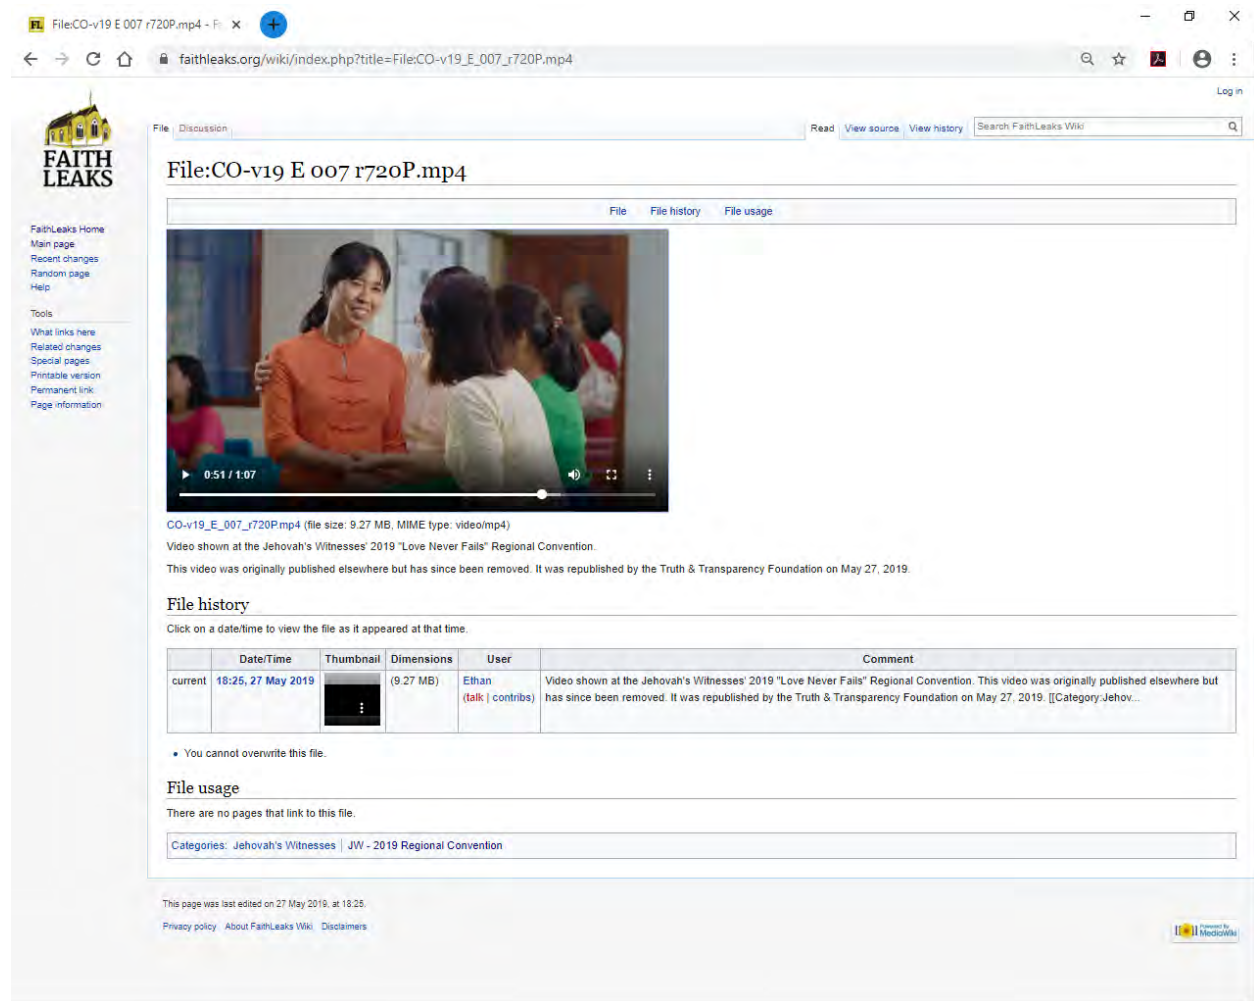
FL File:CO-v19 E 007 r720P.mp4 - Fa ×

faithleaks.org/wiki/index.php?title=File:CO-v19_E_007_r720P.mp4

Log in

FAITH LEAKS

File Discussion

Read View source View history Search FaithLeaks Wiki

File:CO-v19 E 007 r720P.mp4

File File history File usage

FaithLeaks Home
Main page
Recent changes
Random page
Help

Tools
What links here
Related changes
Special pages
Printable version
Permanent link
Page information

0:51 / 1:07

CO-v19_E_007_r720P.mp4 (file size: 9.27 MB, MIME type: video/mp4)

Video shown at the Jehovah's Witnesses' 2019 "Love Never Fails" Regional Convention.

This video was originally published elsewhere but has since been removed. It was republished by the Truth & Transparency Foundation on May 27, 2019.

File history

Click on a date/time to view the file as it appeared at that time.

| | Date/Time | Thumbnail | Dimensions | User | Comment |
|---|---|---|---|---|---|
| current | 18:25, 27 May 2019 | | (9.27 MB) | Ethan (talk \| contribs) | Video shown at the Jehovah's Witnesses' 2019 "Love Never Fails" Regional Convention. This video was originally published elsewhere but has since been removed. It was republished by the Truth & Transparency Foundation on May 27, 2019. [[Category:Jehov... |

• You cannot overwrite this file.

File usage

There are no pages that link to this file.

Categories: Jehovah's Witnesses | JW - 2019 Regional Convention

This page was last edited on 27 May 2019, at 18:25.

Privacy policy About FaithLeaks Wiki Disclaimers

Powered by MediaWiki